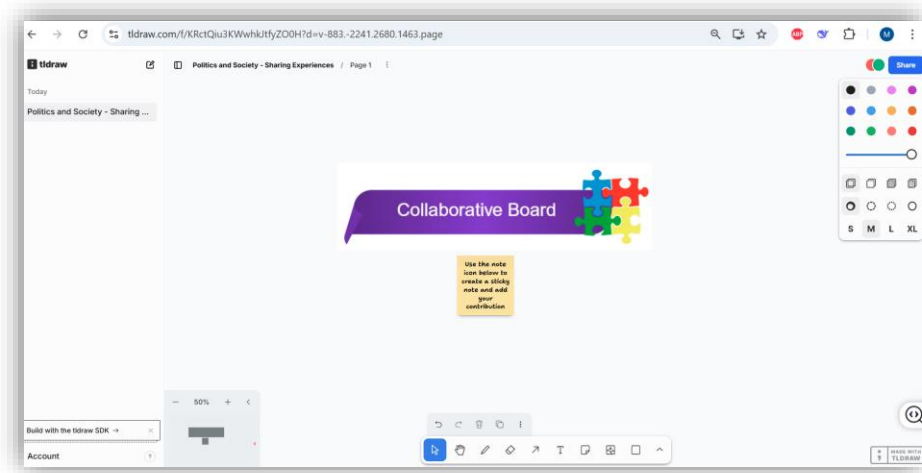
tldraw.com/f/KRctQiu3KWwhkJtfyZO0H?d=v-883.-2241.2680.1463.page

M

tldraw

Politics and Society - Sharing Experiences / Page 1

Share

Today

Politics and Society - Sharing ...

Collaborative Board

Use the note icon below to create a sticky note and add your contribution

S M L XL

50%

Build with the tldraw SDK →

Account

MADE WITH TLDRAW